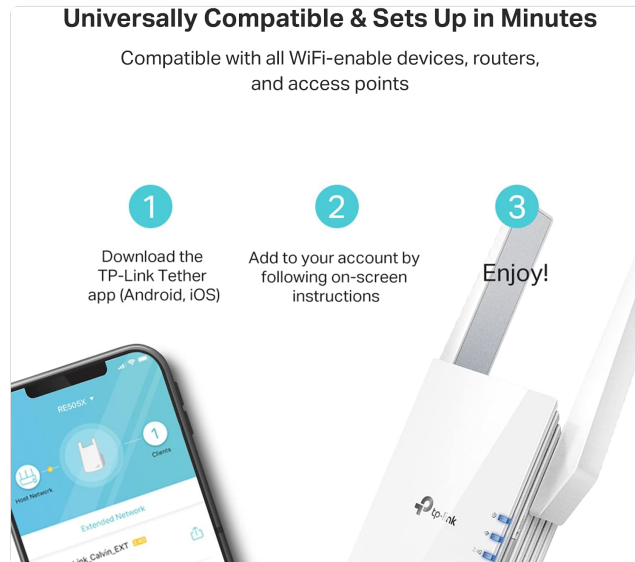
Universally Compatible & Sets Up in Minutes

Compatible with all WiFi-enable devices, routers, and access points

1

Download the TP-Link Tether app (Android, iOS)

2

Add to your account by following on-screen instructions

3

Enjoy!

RE505X

1

Clients

Host Network

Extended Network

Link_Calvin_EXT

tp-link